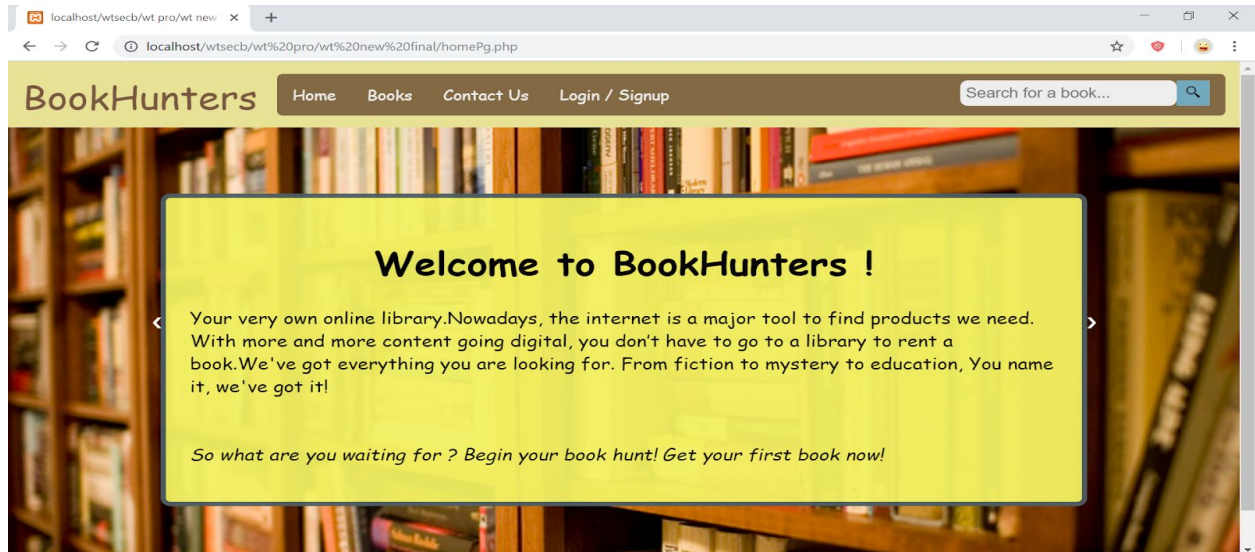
localhost/wtsecb/wt pro/wt new ×

localhost/wtsecb/wt%20pro/wt%20new%20final/homePg.php

BookHunters

Home Books Contact Us Login / Signup

Search for a book...

Welcome to BookHunters !

Your very own online library.Nowadays, the internet is a major tool to find products we need. With more and more content going digital, you don't have to go to a library to rent a book.We've got everything you are looking for. From fiction to mystery to education, You name it, we've got it!

So what are you waiting for ? Begin your book hunt! Get your first book now!